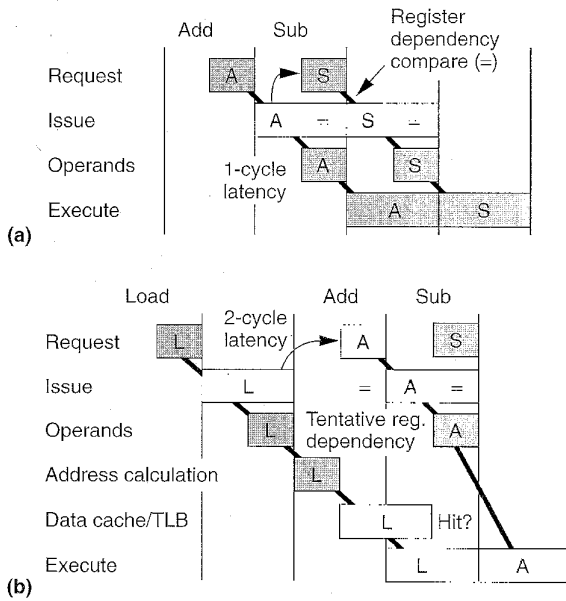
Add Sub

Register dependency compare (=)

Request A S

Issue A = S =

Operands A S

1-cycle latency

Execute A S

(a)

Load Add Sub

2-cycle latency

Request L A S

Issue L = A =

Tentative reg. dependency

Operands L A

Address calculation L

Data cache/TLB L Hit?

Execute L A

(b)